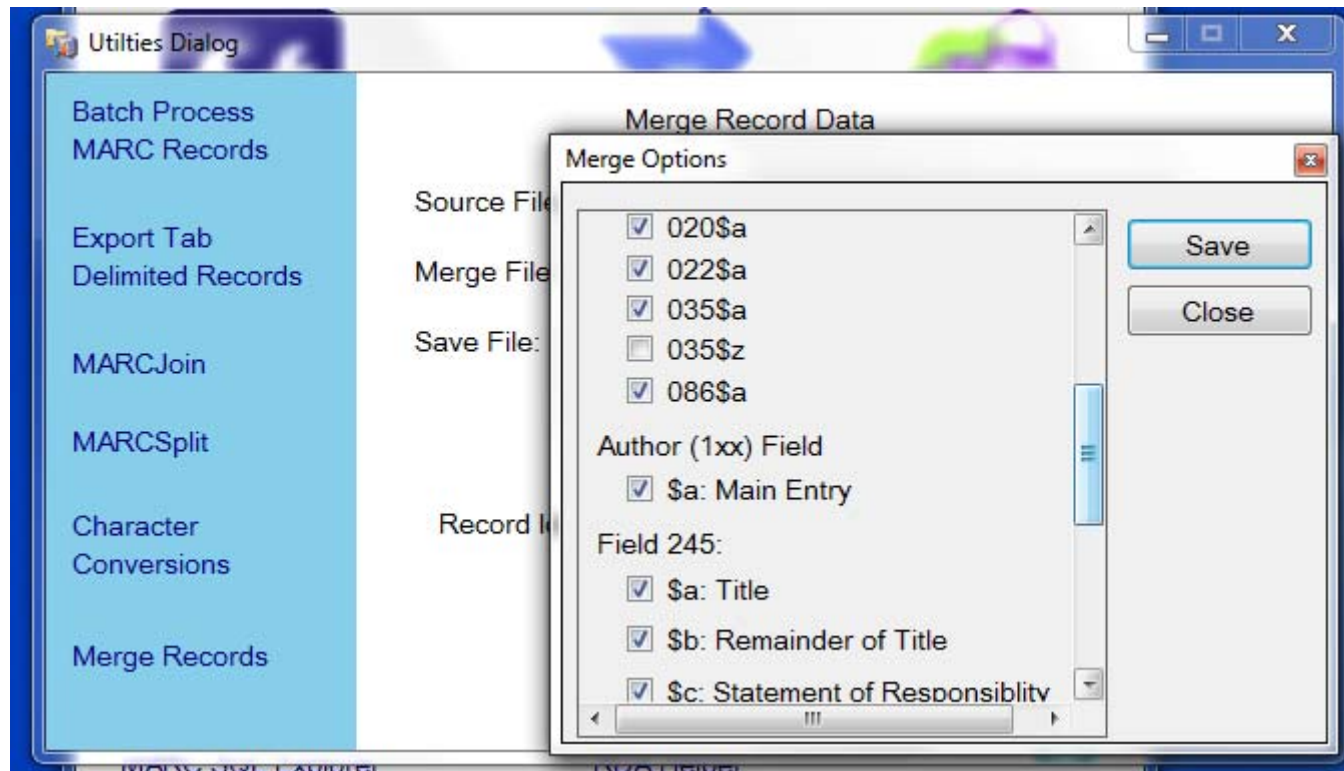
Utilties Dialog

Batch Process MARC Records

Export Tab Delimited Records

MARCJoin

MARCSplit

Character Conversions

Merge Records

Merge Record Data

Source File

Merge File

Save File:

Record I

Merge Options

020$a
022$a
035$a
035$z
086$a

Author (1xx) Field
$a: Main Entry

Field 245:
$a: Title
$b: Remainder of Title
$c: Statement of Responsiblity

Save

Close